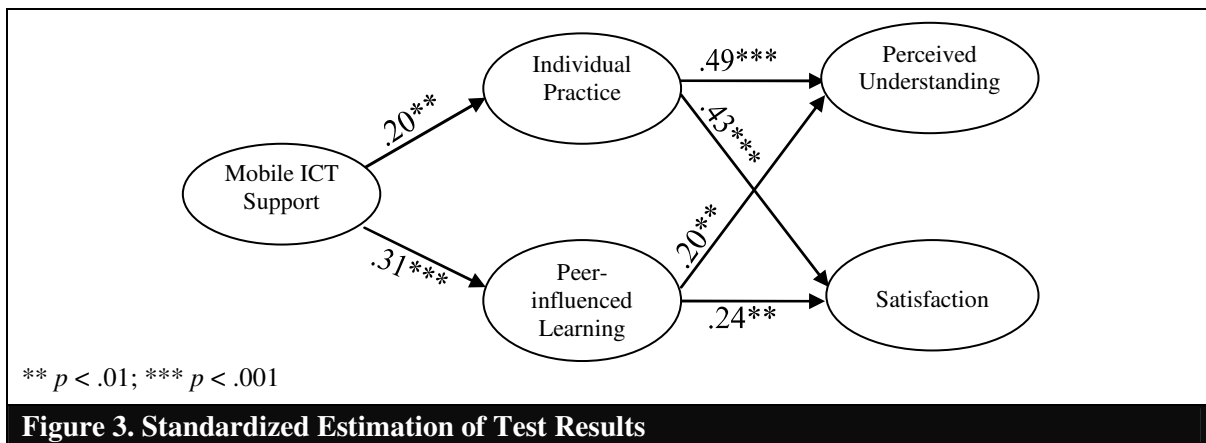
Mobile ICT Support

.20**

.31***

Individual Practice

Peer-influenced Learning

.49***

.43***

.20**

.24**

Perceived Understanding

Satisfaction

** $p$ < .01; *** $p$ < .001

Figure 3. Standardized Estimation of Test Results